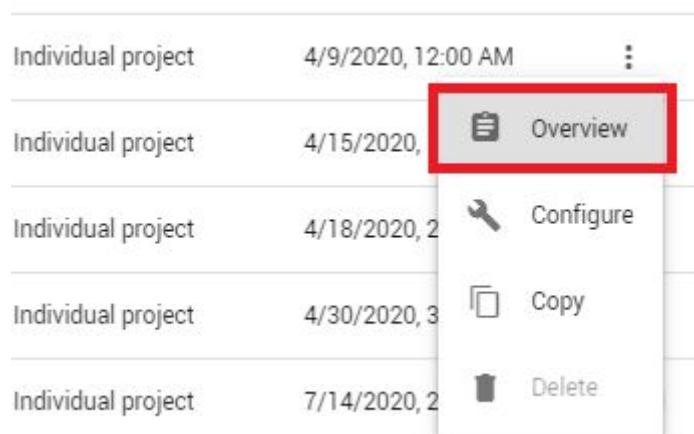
| | | |
|---|---|---|
| Individual project | 4/9/2020, 12:00 AM | ⋮ |
| Individual project | 4/15/2020, | Overview |
| Individual project | 4/18/2020, 2 | Configure |
| Individual project | 4/30/2020, 3 | Copy |
| Individual project | 7/14/2020, 2 | Delete |